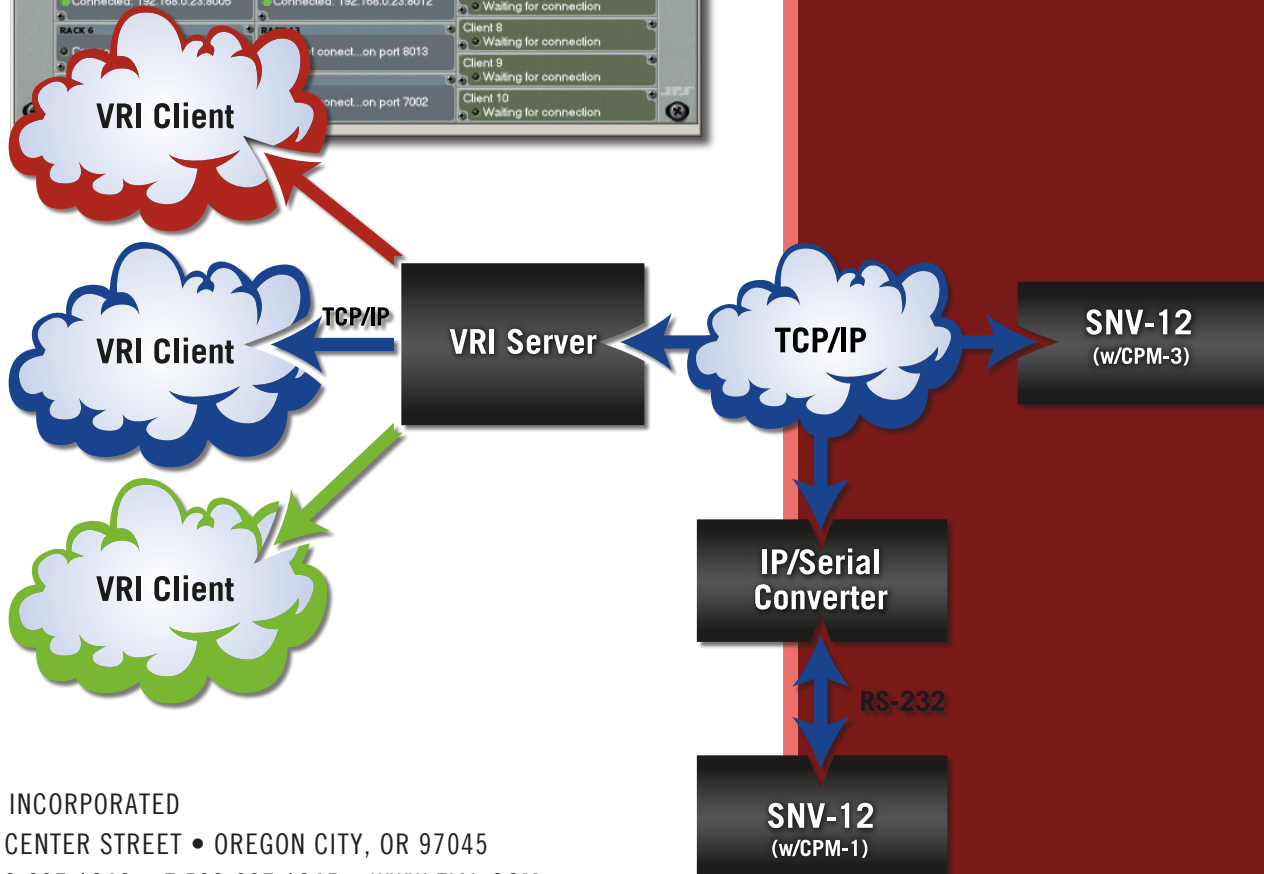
Connected: 192.168.0.23:8005

Connected: 192.168.0.23:8012

Client 7
Waiting for connection

RACK 6

RACK 13

t conect...on port 8013

Client 8
Waiting for connection

Client 9
Waiting for connection

conect...on port 7002

Client 10
Waiting for connection

VRI Client

TCP/IP

VRI Client

VRI Server

TCP/IP

SNV-12
(w/CPM-3)

VRI Client

IP/Serial Converter

RS-232

SNV-12
(w/CPM-1)

INCORPORATED
CENTER STREET • OREGON CITY, OR 97045
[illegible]